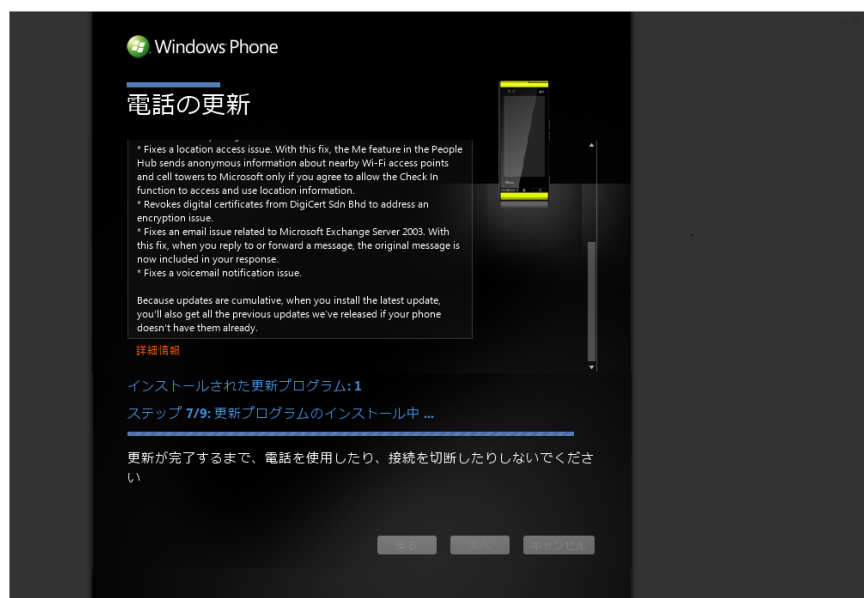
Windows Phone

電話の更新

* Fixes a location access issue. With this fix, the Me feature in the People Hub sends anonymous information about nearby Wi-Fi access points and cell towers to Microsoft only if you agree to allow the Check In function to access and use location information.
* Revokes digital certificates from DigiCert Sdn Bhd to address an encryption issue.
* Fixes an email issue related to Microsoft Exchange Server 2003. With this fix, when you reply to or forward a message, the original message is now included in your response.
* Fixes a voicemail notification issue.

Because updates are cumulative, when you install the latest update, you'll also get all the previous updates we've released if your phone doesn't have them already.

詳細情報

インストールされた更新プログラム: 1

ステップ 7/9: 更新プログラムのインストール中 ...

更新が完了するまで、電話を使用したり、接続を切断したりしないでください

戻る 次へ キャンセル